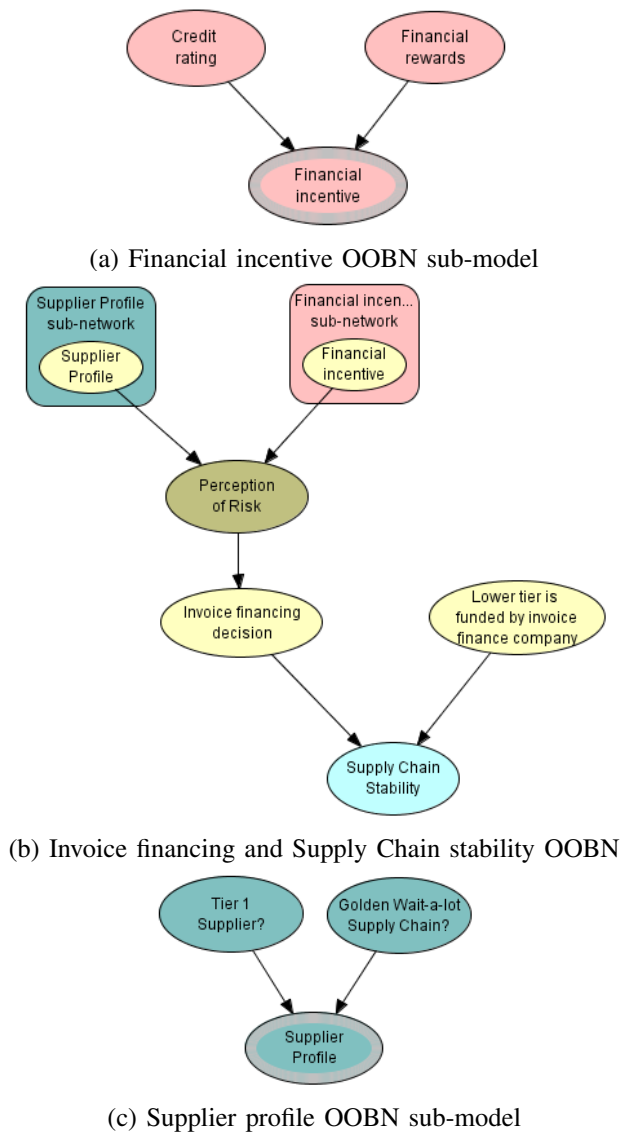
Credit rating

Financial rewards

Financial incentive

(a) Financial incentive OOBN sub-model

Supplier Profile sub-network

Supplier Profile

Financial incen... sub-network

Financial incentive

Perception of Risk

Invoice financing decision

Lower tier is funded by invoice finance company

Supply Chain Stability

(b) Invoice financing and Supply Chain stability OOBN

Tier 1 Supplier?

Golden Wait-a-lot Supply Chain?

Supplier Profile

(c) Supplier profile OOBN sub-model